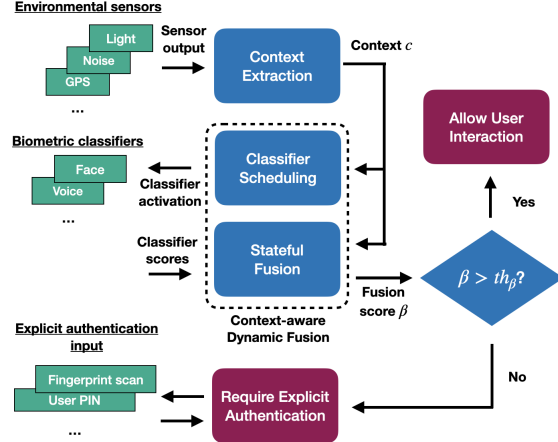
Environmental sensors

Light

Noise

GPS

...

Sensor output

Context Extraction

Context $c$

Allow User Interaction

Biometric classifiers

Face

Voice

...

Classifier activation

Classifier Scheduling

Yes

Classifier scores

Stateful Fusion

Fusion score $\beta$

$\beta > th_{\beta}$?

Context-aware Dynamic Fusion

Explicit authentication input

Fingerprint scan

User PIN

...

Require Explicit Authentication

No